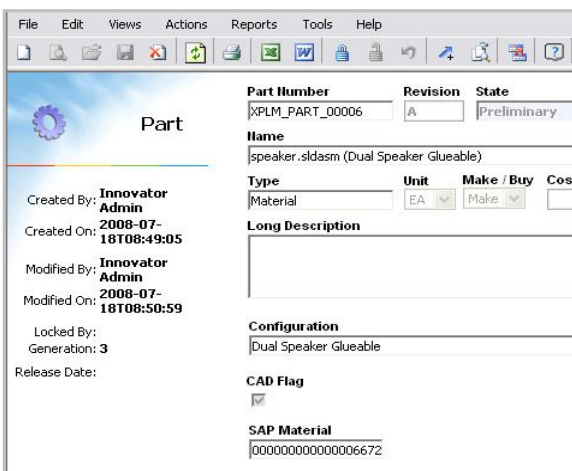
File Edit Views Actions Reports Tools Help

Part

Created By: Innovator Admin
Created On: 2008-07-18T08:49:05
Modified By: Innovator Admin
Modified On: 2008-07-18T08:50:59
Locked By:
Generation: 3
Release Date:

Part Number
XPLM_PART_00006
Revision
A
State
Preliminary
Name
speaker.sldasm (Dual Speaker Glueable)
Type
Material
Unit
EA
Make / Buy
Make
Cos
Long Description
Configuration
Dual Speaker Glueable
CAD Flag
SAP Material
000000000000006672